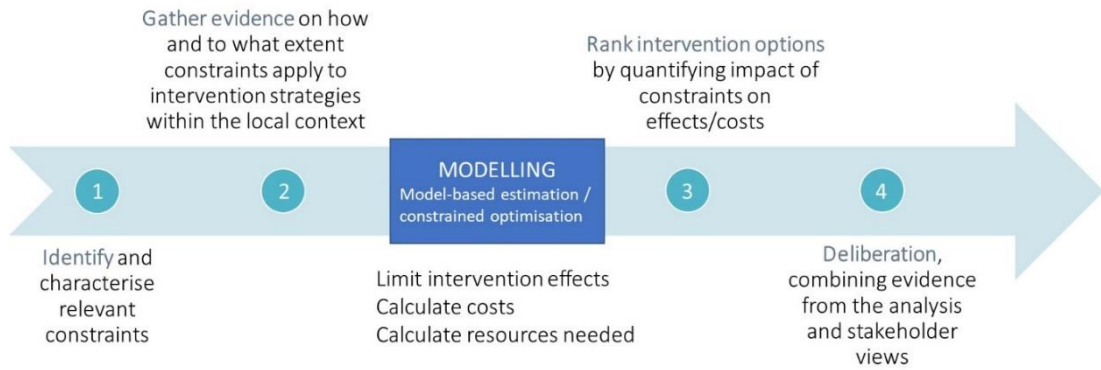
Gather evidence on how and to what extent constraints apply to intervention strategies within the local context

Rank intervention options by quantifying impact of constraints on effects/costs

1

2

MODELLING
Model-based estimation / constrained optimisation

3

4

Identify and characterise relevant constraints

Limit intervention effects
Calculate costs
Calculate resources needed

Deliberation, combining evidence from the analysis and stakeholder views